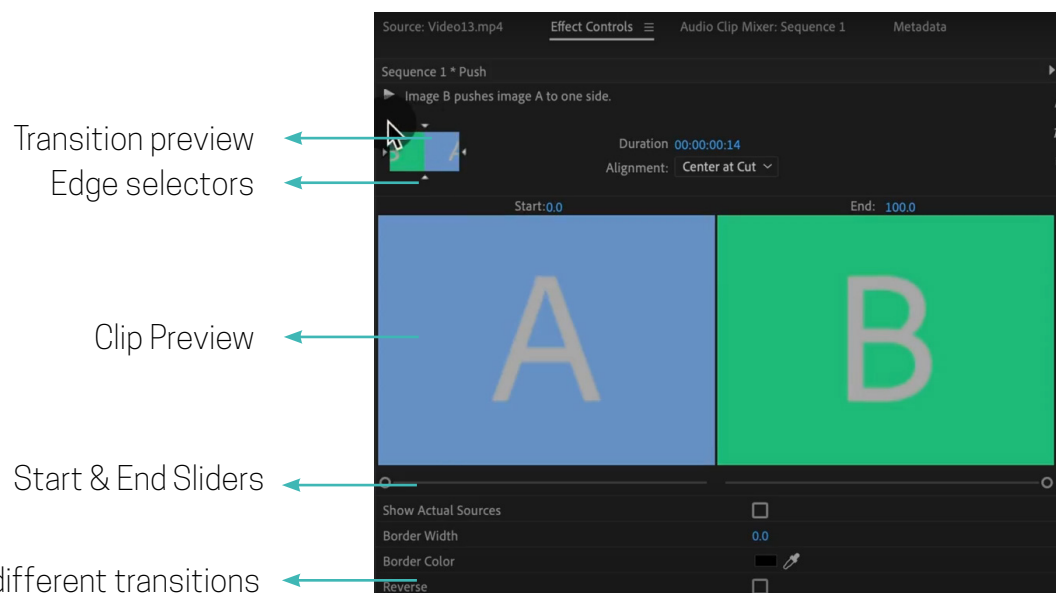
Source: Video13.mp4 Effect Controls ≡ Audio Clip Mixer: Sequence 1 Metadata

Sequence 1 * Push

Image B pushes image A to one side.

Transition preview

Edge selectors

B A

Duration 00:00:00:14

Alignment: Center at Cut

Start: 0.0

End: 100.0

Clip Preview

A

B

Start & End Sliders

Show Actual Sources

Border Width 0.0

Border Color

Reverse

different transitions